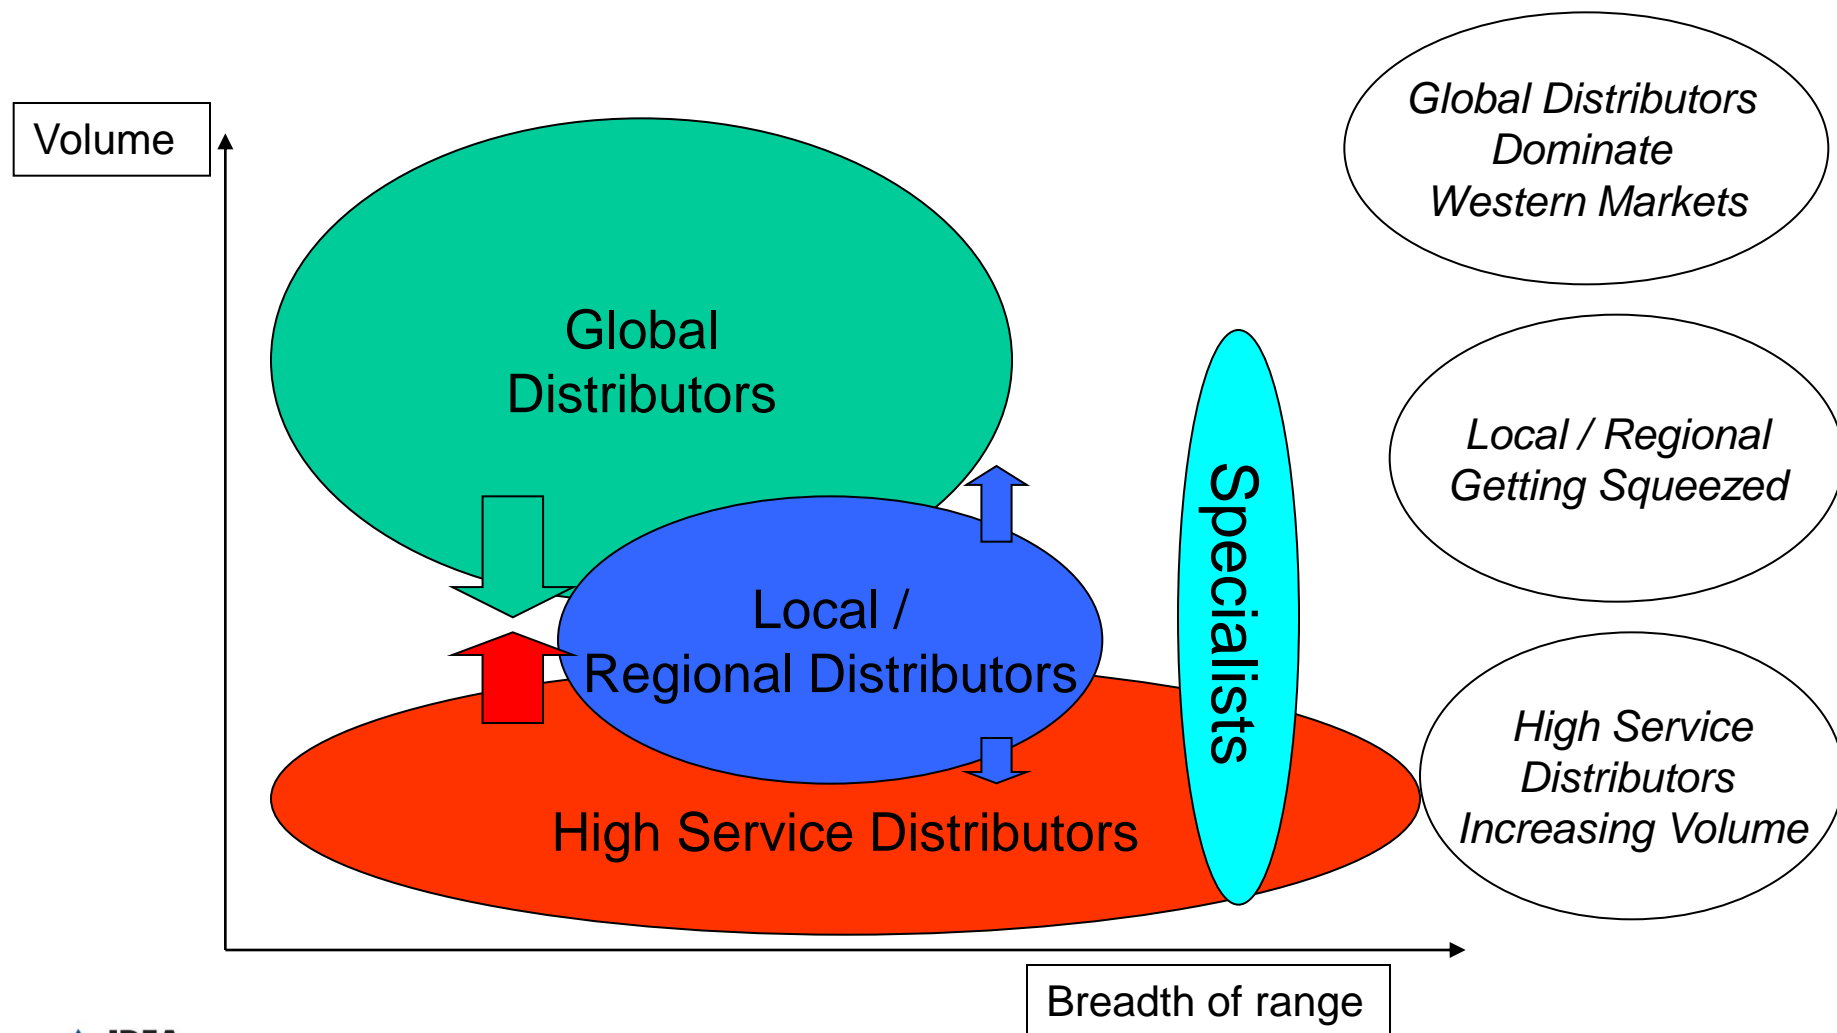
Volume

Global Distributors

Local / Regional Distributors

High Service Distributors

Specialists

Global Distributors Dominate Western Markets

Local / Regional Getting Squeezed

High Service Distributors Increasing Volume

Breadth of range

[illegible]